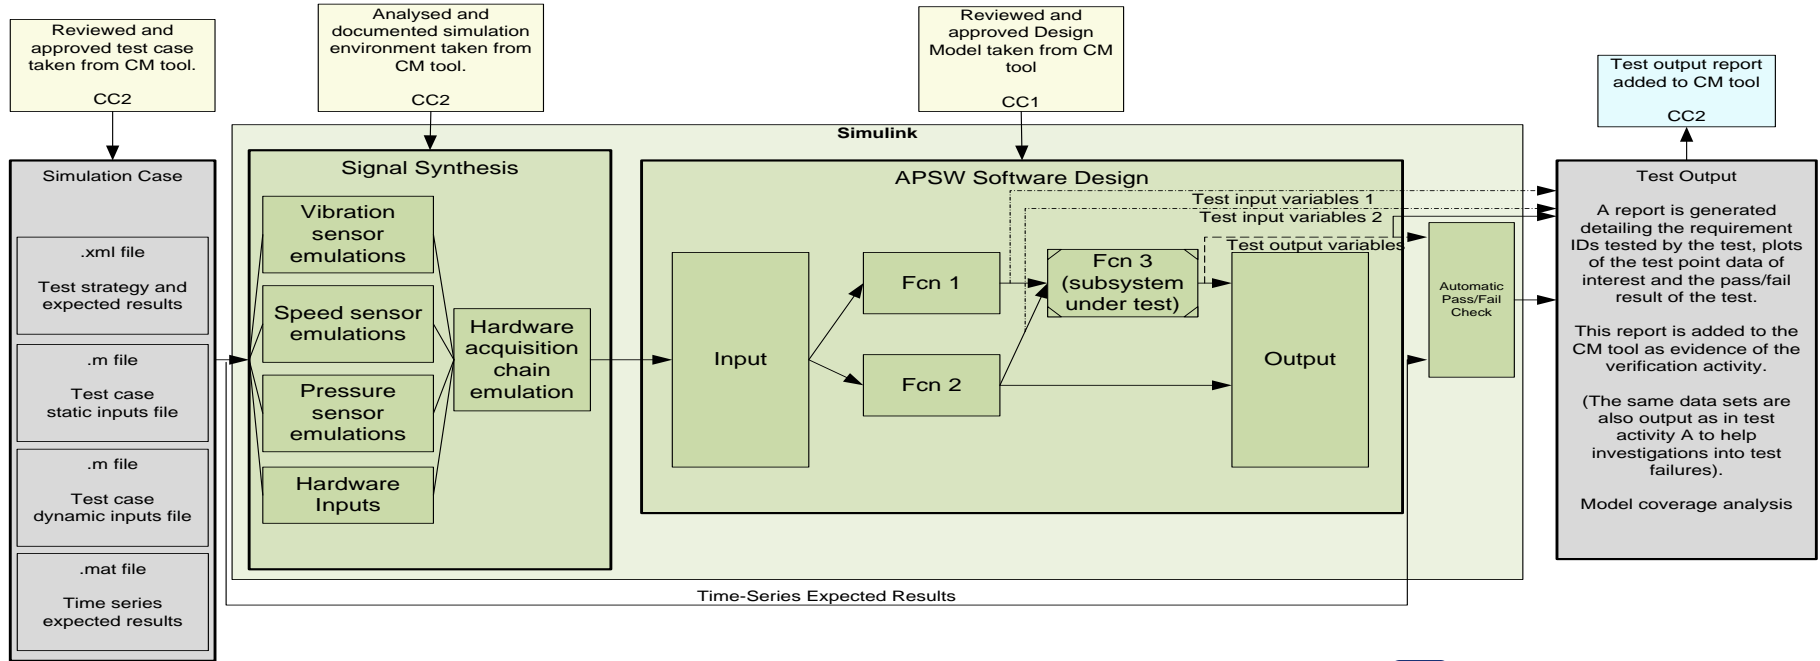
Reviewed and approved test case taken from CM tool.

CC2

Analysed and documented simulation environment taken from CM tool.

CC2

Reviewed and approved Design Model taken from CM tool

CC1

Test output report added to CM tool

CC2

Simulink

Simulation Case

.xml file

Test strategy and expected results

.m file

Test case static inputs file

.m file

Test case dynamic inputs file

.mat file

Time series expected results

Signal Synthesis

Vibration sensor emulations

Speed sensor emulations

Pressure sensor emulations

Hardware Inputs

Hardware acquisition chain emulation

APSW Software Design

Test input variables 1

Test input variables 2

Test output variables

Input

Fcn 1

Fcn 2

Fcn 3 (subsystem under test)

Output

Automatic Pass/Fail Check

Test Output

A report is generated detailing the requirement IDs tested by the test, plots of the test point data of interest and the pass/fail result of the test.

This report is added to the CM tool as evidence of the verification activity.

(The same data sets are also output as in test activity A to help investigations into test failures).

Model coverage analysis

Time-Series Expected Results